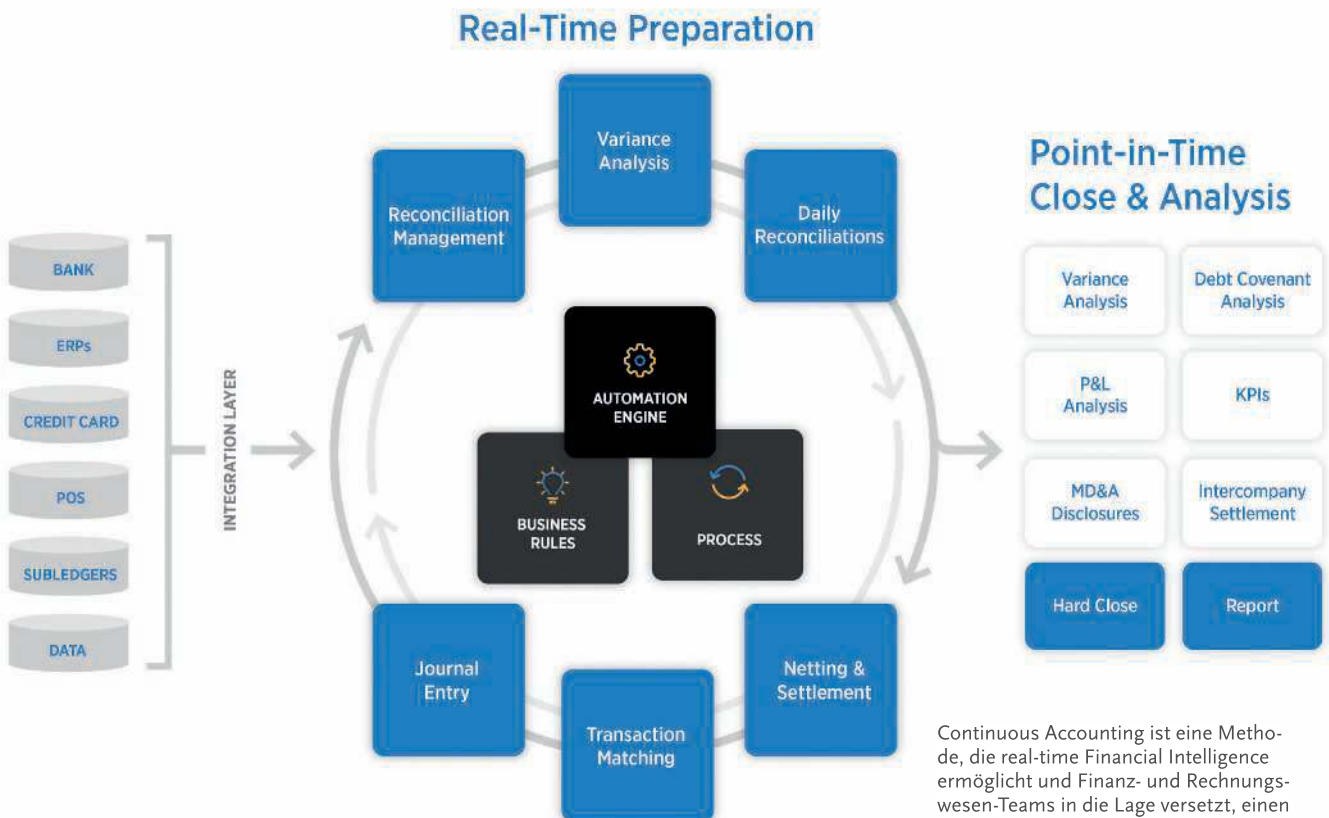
Real-Time Preparation

BANK
ERPs
CREDIT CARD
POS
SUBLEDGERS
DATA

INTEGRATION LAYER

Variance Analysis

Reconciliation Management

Daily Reconciliations

AUTOMATION ENGINE

BUSINESS RULES

PROCESS

Journal Entry

Transaction Matching

Netting & Settlement

Point-in-Time Close & Analysis

| Variance Analysis | Debt Covenant Analysis |
|---|---|
| P&L Analysis | KPIs |
| MD&A Disclosures | Intercompany Settlement |
| Hard Close | Report |

Continuous Accounting ist eine Methode, die real-time Financial Intelligence ermöglicht und Finanz- und Rechnungswesen-Teams in die Lage versetzt, einen